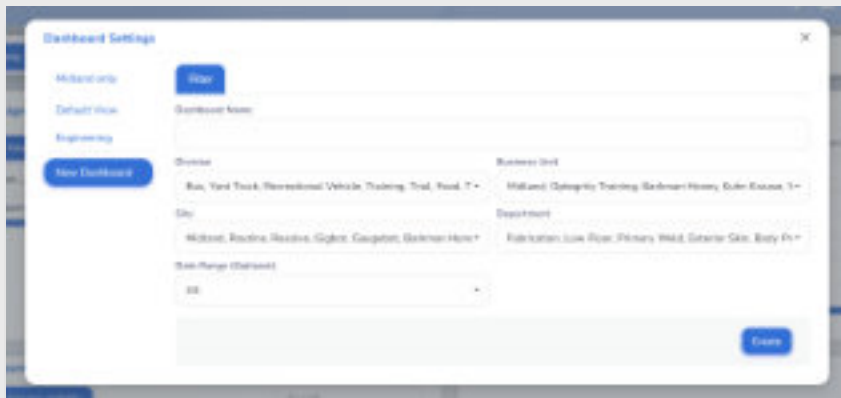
Dashboard Settings

×

Midland only

Default View

Engineering

New Dashboard

Filter

Dashboard Name

Division

Bus, Yard Truck, Recreational Vehicle, Trailering, Trail, Food, T

Business Unit

Midland, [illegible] Training, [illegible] Home, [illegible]

City

Midland, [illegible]

Department

Fabrication, Low Floor, Primary Weld, Exterior Skin, Body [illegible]

Date Range (Defined)

All

Create